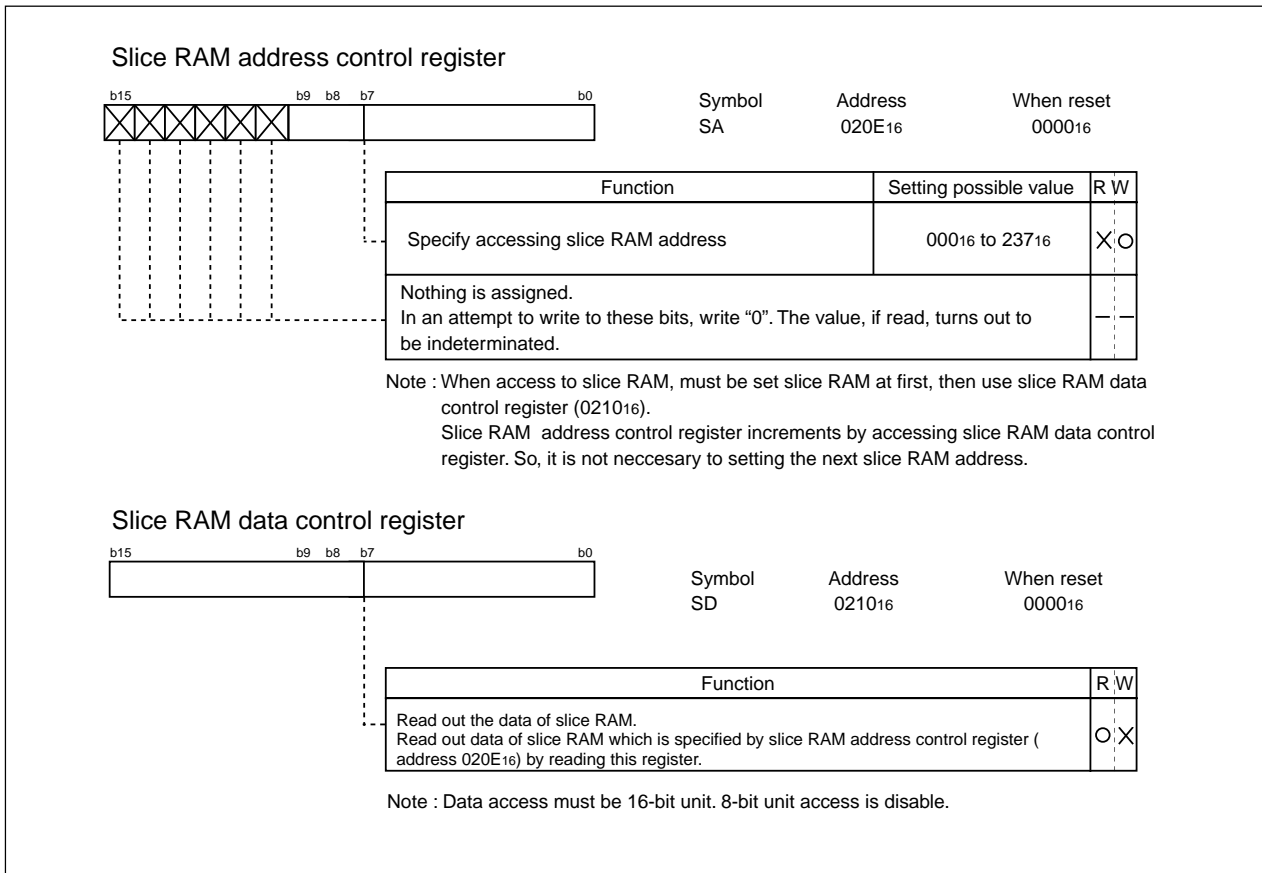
Slice RAM address control register

b15 b9 b8 b7 b0

| Symbol | Address | When reset |
|---|---|---|
| SA | $020E_{16}$ | $0000_{16}$ |

| Function | Setting possible value | R | W |
|---|---|---|---|
| Specify accessing slice RAM address | $000_{16}$ to $237_{16}$ | × | ○ |
| Nothing is assigned. In an attempt to write to these bits, write “0”. The value, if read, turns out to be indeterminated. | | – | – |

Note : When access to slice RAM, must be set slice RAM at first, then use slice RAM data control register ($0210_{16}$).
Slice RAM address control register increments by accessing slice RAM data control register. So, it is not neccesary to setting the next slice RAM address.

Slice RAM data control register

b15 b9 b8 b7 b0

| Symbol | Address | When reset |
|---|---|---|
| SD | $0210_{16}$ | $0000_{16}$ |

| Function | R | W |
|---|---|---|
| Read out the data of slice RAM. Read out data of slice RAM which is specified by slice RAM address control register ( address $020E_{16}$) by reading this register. | ○ | × |

Note : Data access must be 16-bit unit. 8-bit unit access is disable.